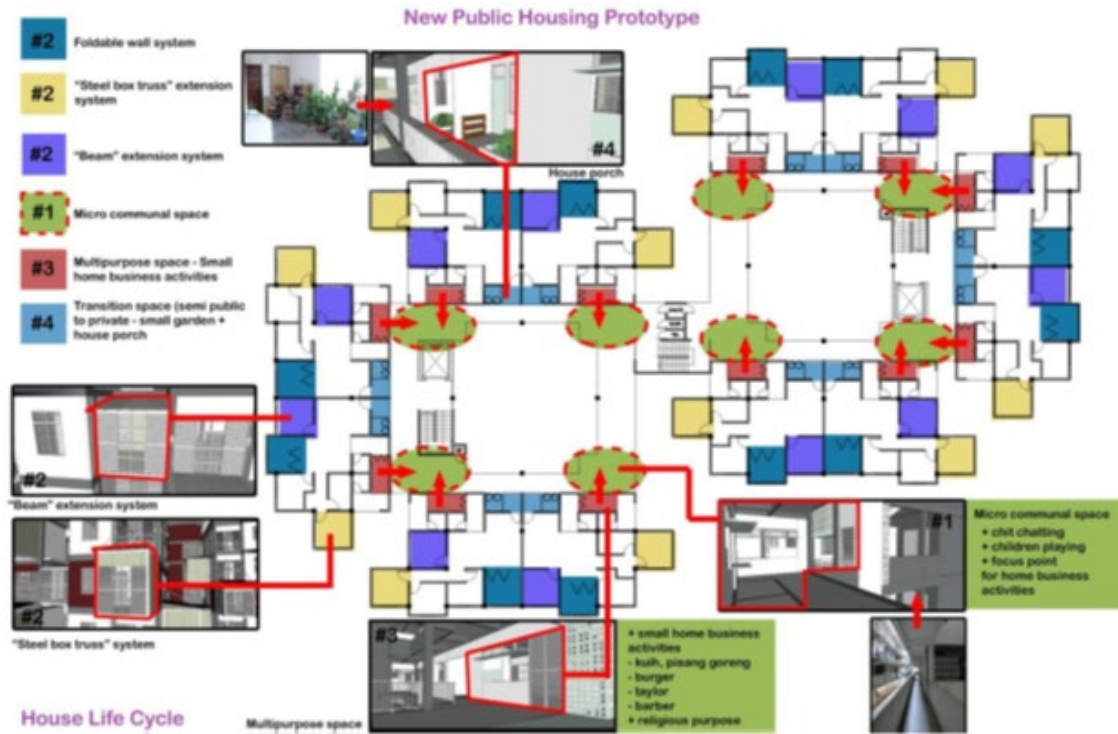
New Public Housing Prototype

#2 Foldable wall system

#2 "Steel box truss" extension system

#2 "Beam" extension system

#1 Micro communal space

#3 Multipurpose space - Small home business activities

#4 Transition space (semi public to private - small garden + house porch

#4

House porch

#2

"Beam" extension system

#2

"Steel box truss" system

#1

Micro communal space
+ chit chatting
+ children playing
+ focus point for home business activities

#3

+ small home business activities
- kuih, pisang goreng
- burger
- taylor
- barber
+ religious purpose

Multipurpose space

House Life Cycle